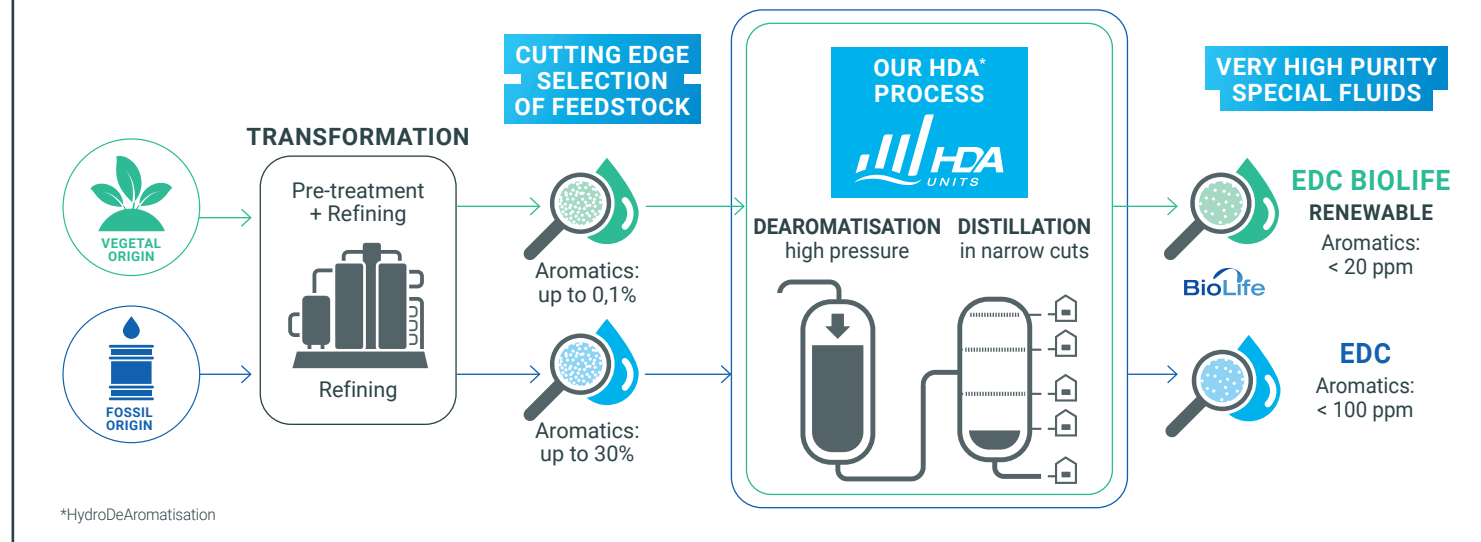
VEGETAL ORIGIN

FOSSIL ORIGIN

TRANSFORMATION

Pre-treatment + Refining

Refining

CUTTING EDGE SELECTION OF FEEDSTOCK

Aromatics: up to 0,1%

Aromatics: up to 30%

OUR HDA* PROCESS

HDA UNITS

DEAROMATISATION high pressure

DISTILLATION in narrow cuts

VERY HIGH PURITY SPECIAL FLUIDS

EDC BIOLIFE

RENEWABLE

Aromatics: < 20 ppm

BioLife

EDC

Aromatics: < 100 ppm

*HydroDeAromatisation